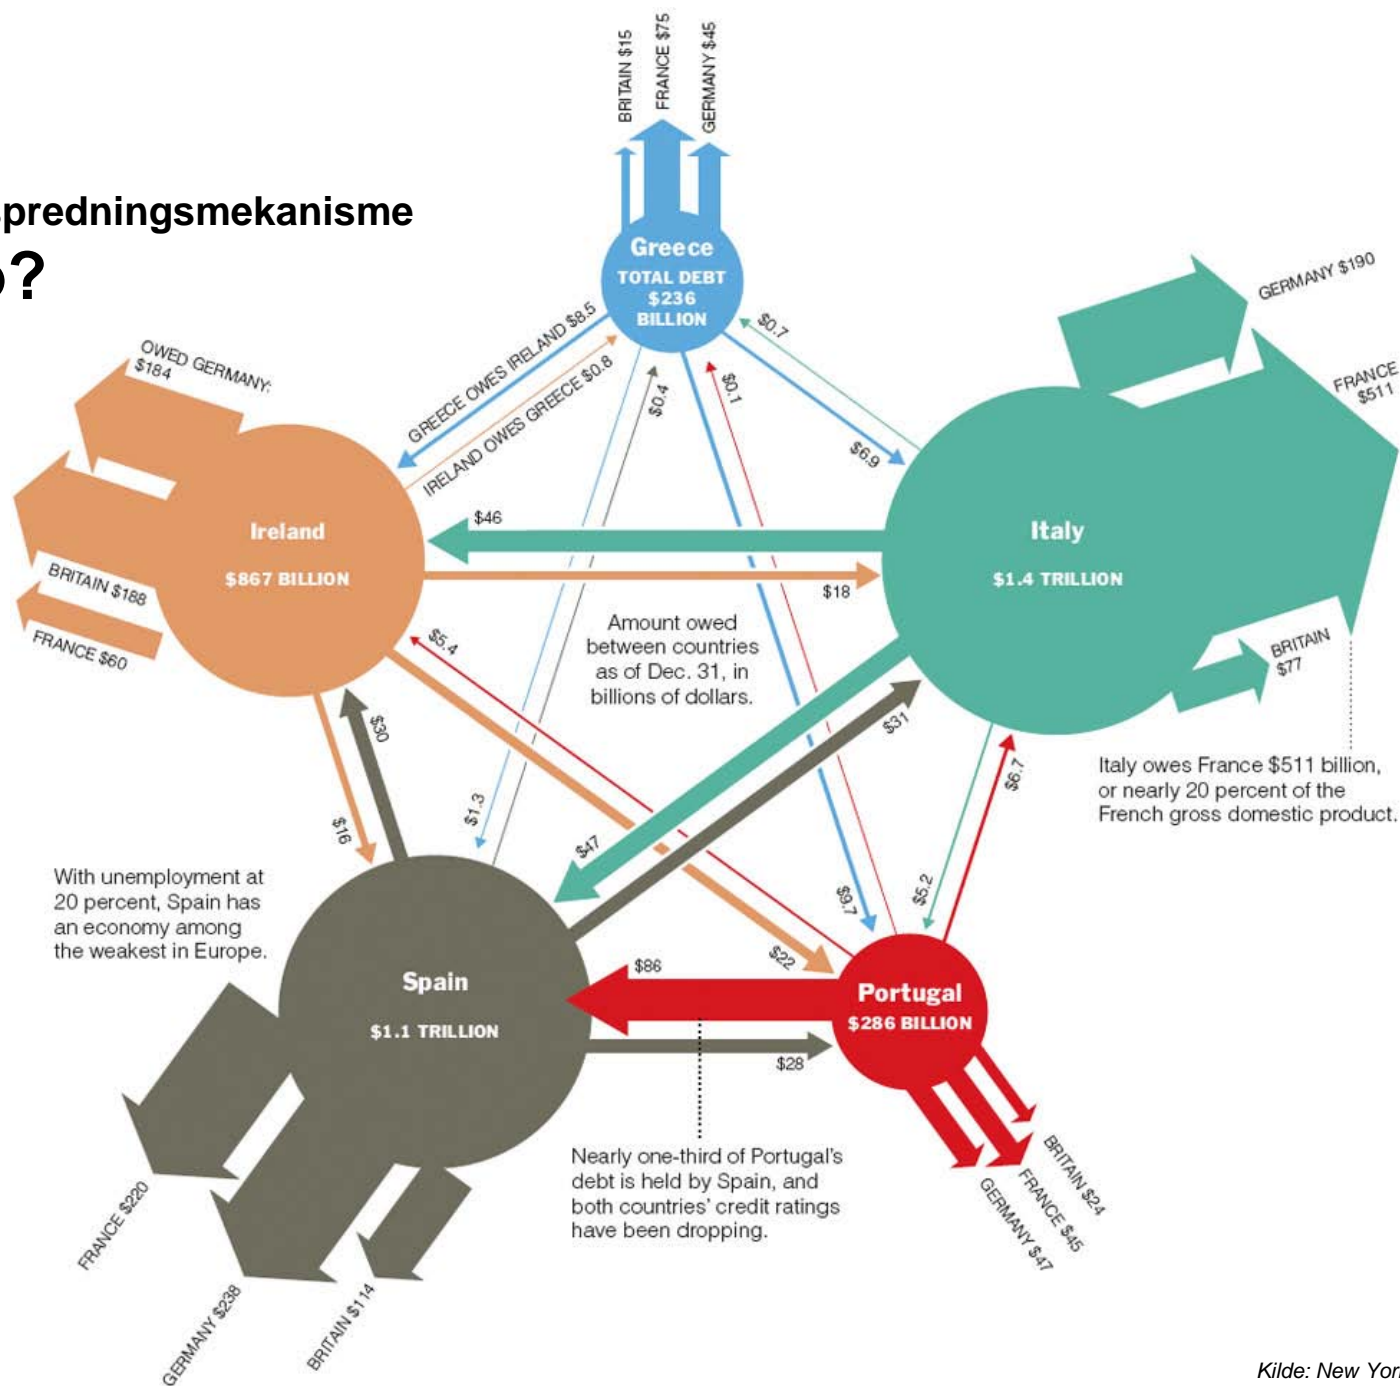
predningsmekanisme

?

BRITAIN $15
FRANCE $75
GERMANY $45

Greece
TOTAL DEBT
$236
BILLION

GERMANY $190
FRANCE $511

OWED GERMANY: $184

GREECE OWES IRELAND $8.5
IRELAND OWES GREECE $0.8

$0.4
$0.1
$0.7
$6.9

Ireland
$867 BILLION

$46
$18

Italy
$1.4 TRILLION

BRITAIN $188
FRANCE $60

$5.4

Amount owed between countries as of Dec. 31, in billions of dollars.

BRITAIN $77

Italy owes France $511 billion, or nearly 20 percent of the French gross domestic product.

$30
$16
$1.3
$31
$6.7
$47
$9.7
$5.2

With unemployment at 20 percent, Spain has an economy among the weakest in Europe.

$22
$86

Spain
$1.1 TRILLION

Portugal
$286 BILLION

$28

Nearly one-third of Portugal's debt is held by Spain, and both countries' credit ratings have been dropping.

BRITAIN $24
FRANCE $45
GERMANY $47

FRANCE $220
GERMANY $238
BRITAIN $114

Kilde: New Yor